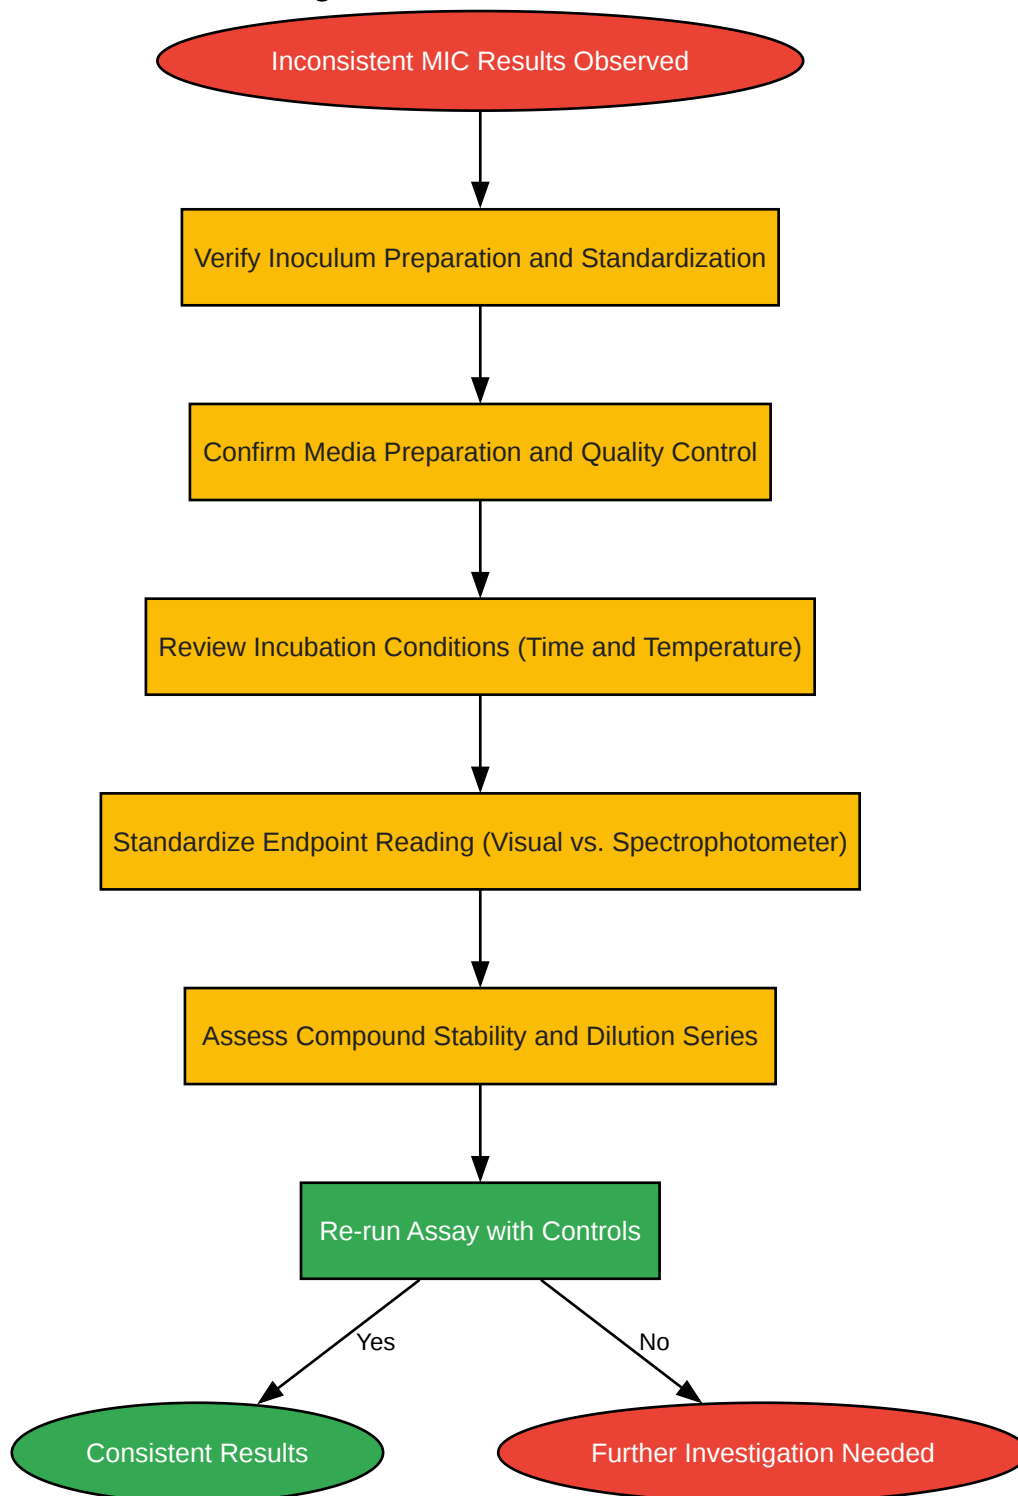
Inconsistent MIC Results Observed

Verify Inoculum Preparation and Standardization

Confirm Media Preparation and Quality Control

Review Incubation Conditions (Time and Temperature)

Standardize Endpoint Reading (Visual vs. Spectrophotometer)

Assess Compound Stability and Dilution Series

Re-run Assay with Controls

Yes

No

Consistent Results

Further Investigation Needed